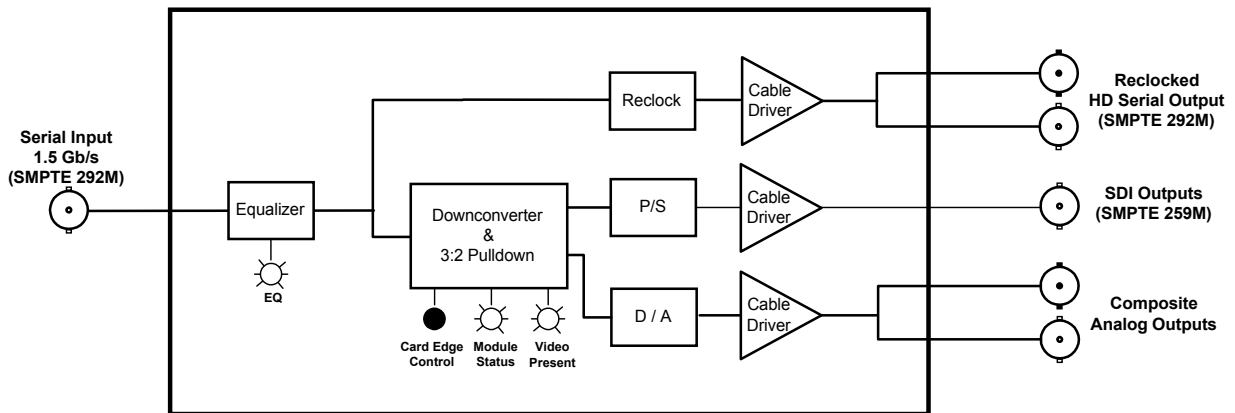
Serial Input
1.5 Gb/s
(SMPTE 292M)

Equalizer

EQ

Reclock

Cable Driver

Reclocked
HD Serial Output
(SMPTE 292M)

Downconverter
&
3:2 Pulldown

P/S

Cable Driver

SDI Outputs
(SMPTE 259M)

D / A

Cable Driver

Composite
Analog Outputs

Card Edge Control

Module Status

Video Present